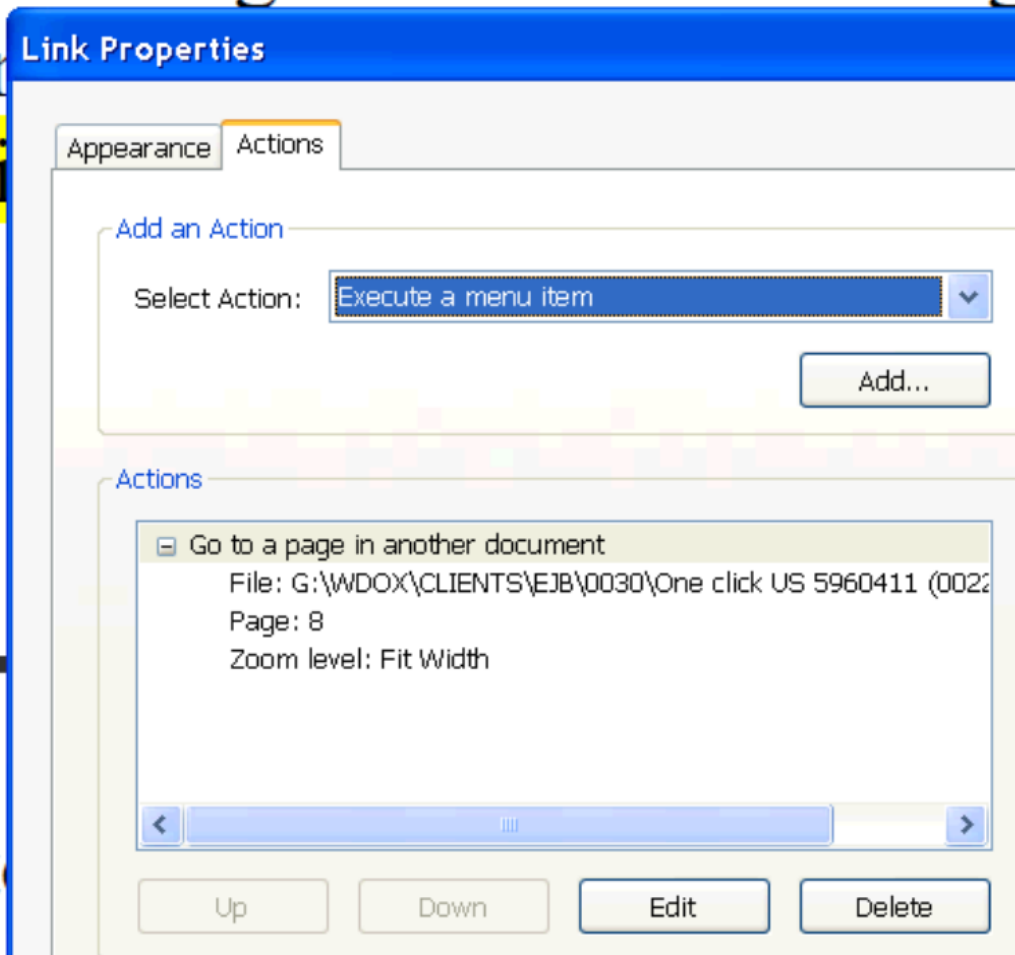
Link Properties

Appearance

Actions

Add an Action

Select Action: Execute a menu item

Add...

Actions

Go to a page in another document

File: G:\WDOX\CLIENTS\EJB\0030\One click US 5960411 (002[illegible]

Page: 8

Zoom level: Fit Width

Up

Down

Edit

Delete